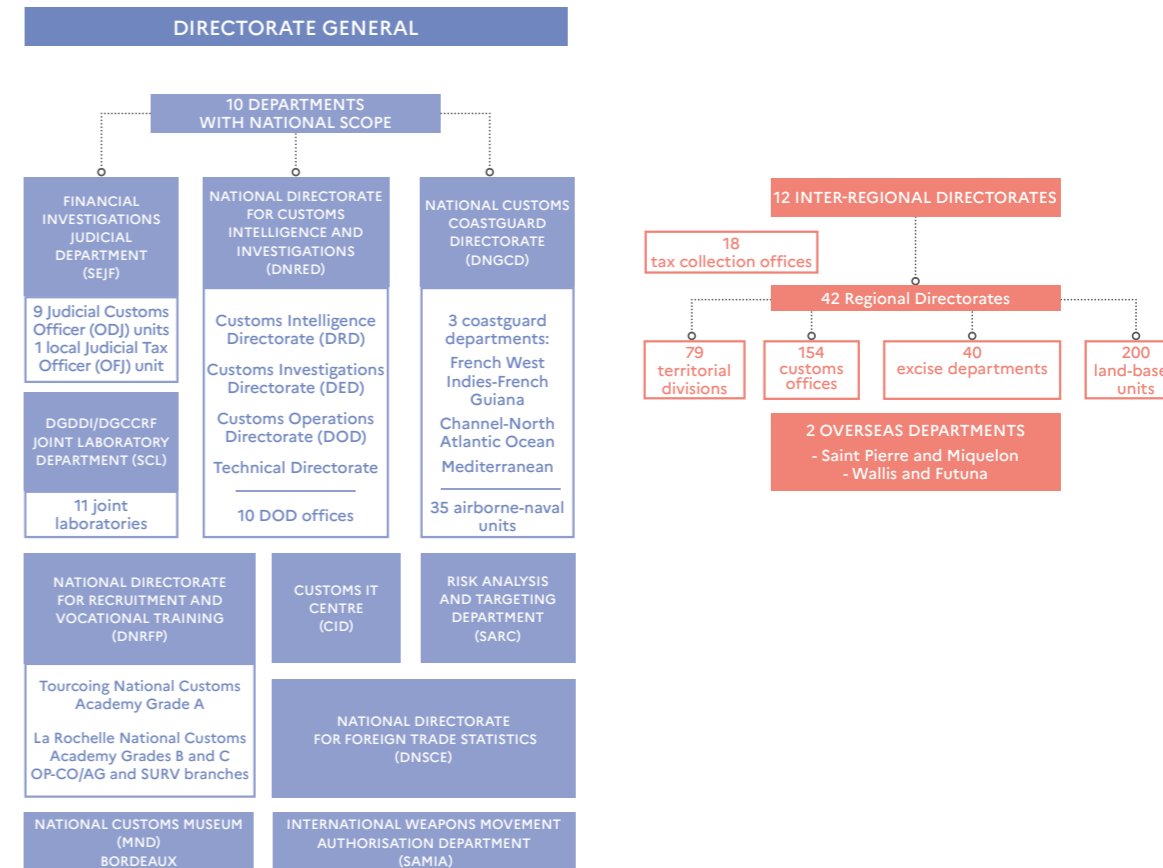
DIRECTORATE GENERAL

10 DEPARTMENTS WITH NATIONAL SCOPE

FINANCIAL INVESTIGATIONS JUDICIAL DEPARTMENT (SEJF)

9 Judicial Customs Officer (ODJ) units
1 local Judicial Tax Officer (OFJ) unit

DGDDI/DGCCRF JOINT LABORATORY DEPARTMENT (SCL)

11 joint laboratories

NATIONAL DIRECTORATE FOR CUSTOMS INTELLIGENCE AND INVESTIGATIONS (DNRED)

Customs Intelligence Directorate (DRD)

Customs Investigations Directorate (DED)

Customs Operations Directorate (DOD)

Technical Directorate

10 DOD offices

NATIONAL CUSTOMS COASTGUARD DIRECTORATE (DNGCD)

3 coastguard departments:

French West Indies-French Guiana

Channel-North Atlantic Ocean

Mediterranean

35 airborne-naval units

NATIONAL DIRECTORATE FOR RECRUITMENT AND VOCATIONAL TRAINING (DNRFP)

Tourcoing National Customs Academy Grade A

La Rochelle National Customs Academy Grades B and C OP-CO/AG and SURV branches

CUSTOMS IT CENTRE (CID)

RISK ANALYSIS AND TARGETING DEPARTMENT (SARC)

NATIONAL DIRECTORATE FOR FOREIGN TRADE STATISTICS (DNSCE)

NATIONAL CUSTOMS MUSEUM (MND) BORDEAUX

INTERNATIONAL WEAPONS MOVEMENT AUTHORISATION DEPARTMENT (SAMIA)

12 INTER-REGIONAL DIRECTORATES

18 tax collection offices

42 Regional Directorates

79 territorial divisions

154 customs offices

40 excise departments

200 land-base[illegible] units

2 OVERSEAS DEPARTMENTS
- Saint Pierre and Miquelon
- Wallis and Futuna